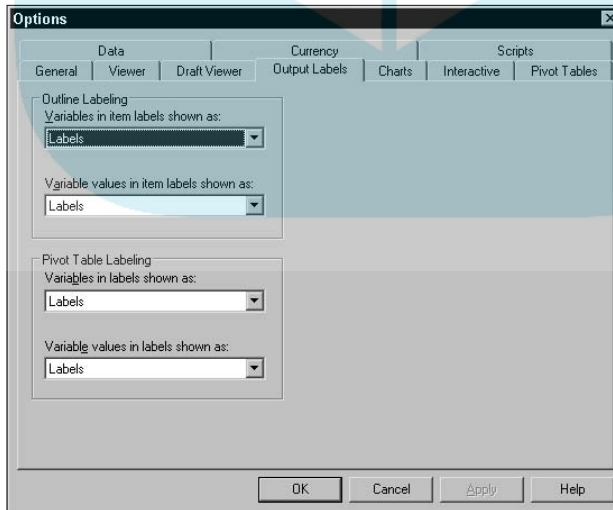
Options

Data | Currency | Scripts
General | Viewer | Draft Viewer | Output Labels | Charts | Interactive | Pivot Tables

Outline Labeling
Variables in item labels shown as:
Labels

Variable values in item labels shown as:
Labels

Pivot Table Labeling
Variables in labels shown as:
Labels

Variable values in labels shown as:
Labels

OK | Cancel | Apply | Help